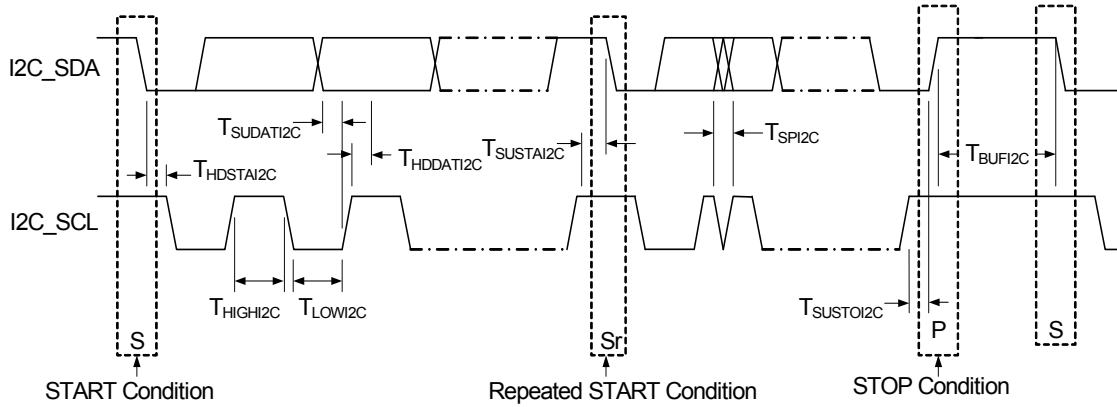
I2C_SDA

$T_{SUDATI2C}$

$T_{HDSTAI2C}$

$T_{HDDATI2C}$

$T_{SUSTAI2C}$

$T_{SPI2C}$

$T_{BUFI2C}$

I2C_SCL

$T_{HIGHI2C}$

$T_{LOWI2C}$

$T_{SUSTOI2C}$

S

Sr

P

S

START Condition

Repeated START Condition

STOP Condition